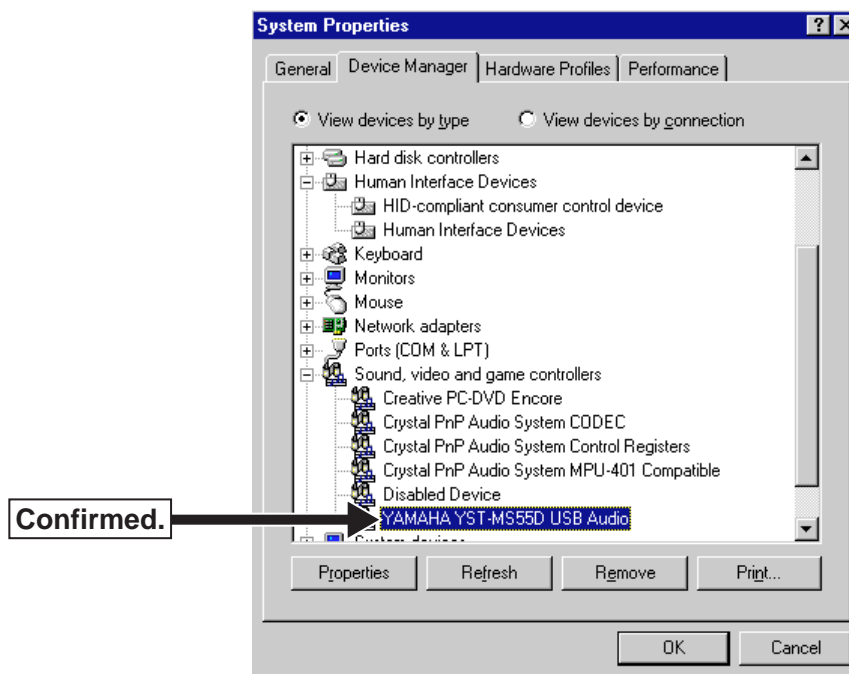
System Properties

?

X

General

Device Manager

Hardware Profiles

Performance

View devices by type

View devices by connection

Hard disk controllers
Human Interface Devices
HID-compliant consumer control device
Human Interface Devices
Keyboard
Monitors
Mouse
Network adapters
Ports (COM & LPT)
Sound, video and game controllers
Creative PC-DVD Encore
Crystal PnP Audio System CODEC
Crystal PnP Audio System Control Registers
Crystal PnP Audio System MPU-401 Compatible
Disabled Device
YAMAHA YST-MS55D USB Audio
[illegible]

Confirmed.

Properties

Refresh

Remove

Print...

OK

Cancel